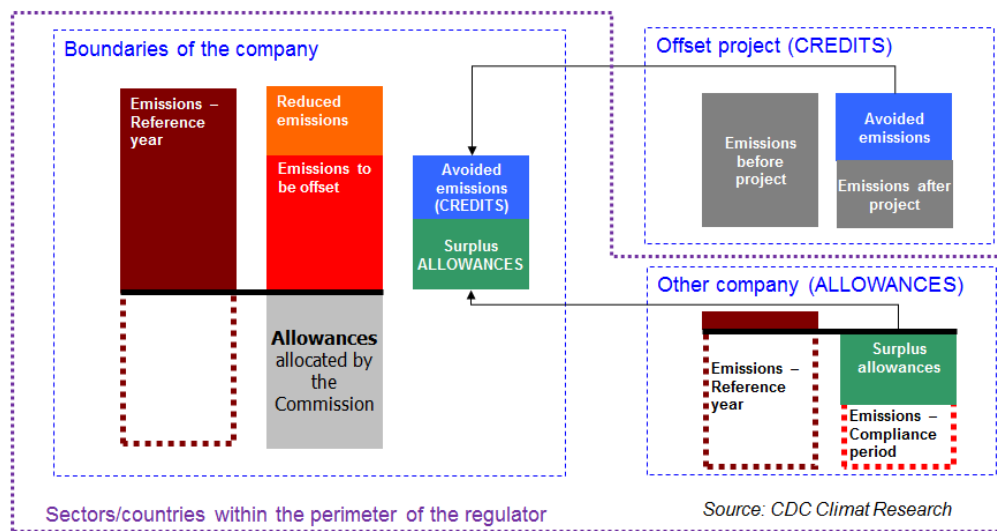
Boundaries of the company

Emissions – Reference year

Reduced emissions

Emissions to be offset

Allowances allocated by the Commission

Avoided emissions (CREDITS)

Surplus ALLOWANCES

Offset project (CREDITS)

Emissions before project

Avoided emissions

Emissions after project

Other company (ALLOWANCES)

Emissions – Reference year

Surplus allowances

Emissions – Compliance period

Sectors/countries within the perimeter of the regulator

Source: CDC Climat Research